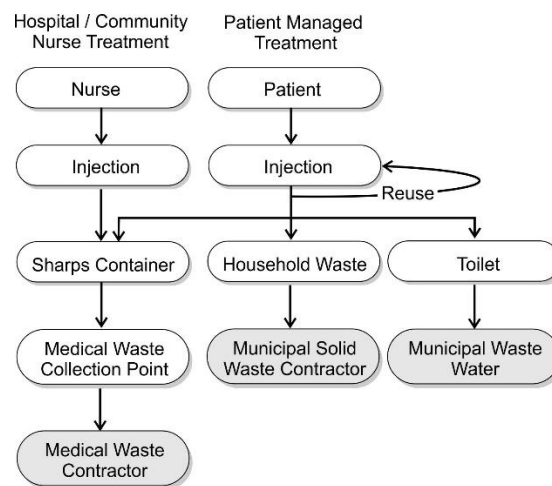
Hospital / Community Nurse Treatment

Patient Managed Treatment

Nurse

Patient

Injection

Injection

Reuse

Sharps Container

Household Waste

Toilet

Medical Waste Collection Point

Municipal Solid Waste Contractor

Municipal Waste Water

Medical Waste Contractor